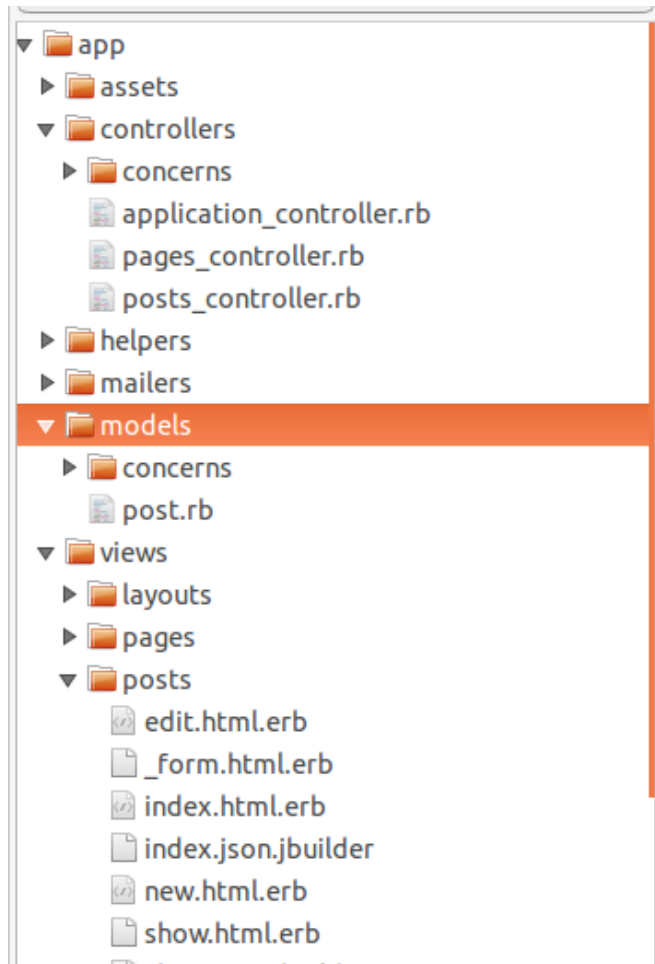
app
assets
controllers
concerns
application_controller.rb
pages_controller.rb
posts_controller.rb
helpers
mailers
models
concerns
post.rb
views
layouts
pages
posts
edit.html.erb
_form.html.erb
index.html.erb
index.json.jbuilder
new.html.erb
show.html.erb
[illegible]